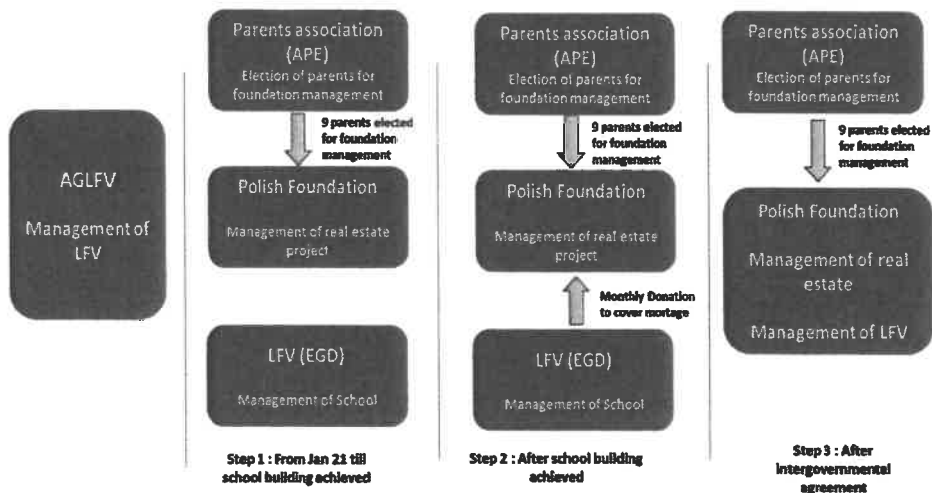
AGLFV

Management of LFV

Parents association (APE)

Election of parents for foundation management

9 parents elected for foundation management

Polish Foundation

Management of real estate project

LFV (EGD)

Management of School

Step 1 : From Jan 21 till school building achieved

Parents association (APE)

Election of parents for foundation management

9 parents elected for foundation management

Polish Foundation

Management of real estate project

Monthly Donation to cover mortage

LFV (EGD)

Management of School

Step 2 : After school building achieved

Parents association (APE)

Election of parents for foundation management

9 parents elected for foundation management

Polish Foundation

Management of real estate

Management of LFV

Step 3 : After intergovernmental agreement